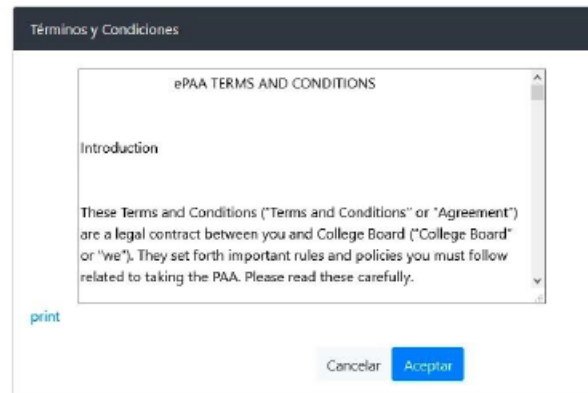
Términos y Condiciones

ePAA TERMS AND CONDITIONS

Introduction

These Terms and Conditions ("Terms and Conditions" or "Agreement") are a legal contract between you and College Board ("College Board" or "we"). They set forth important rules and policies you must follow related to taking the PAA. Please read these carefully.

print

Cancelar Aceptar